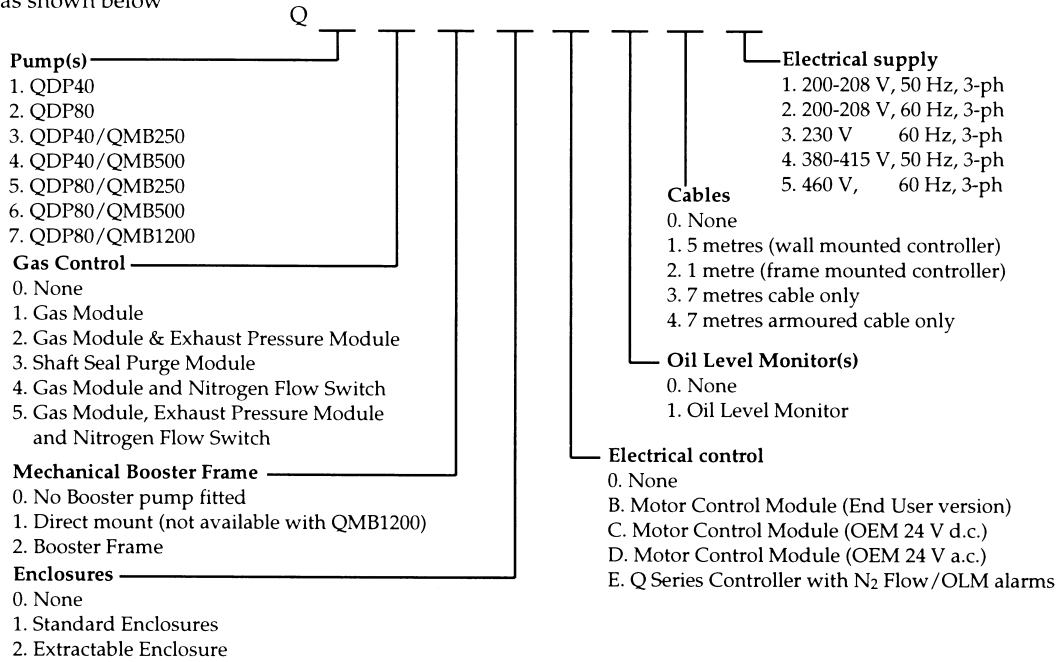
as shown below

Q _ _ _ _ _ _ _ _

Pump(s)
1. QDP40
2. QDP80
3. QDP40/QMB250
4. QDP40/QMB500
5. QDP80/QMB250
6. QDP80/QMB500
7. QDP80/QMB1200

Gas Control
0. None
1. Gas Module
2. Gas Module & Exhaust Pressure Module
3. Shaft Seal Purge Module
4. Gas Module and Nitrogen Flow Switch
5. Gas Module, Exhaust Pressure Module and Nitrogen Flow Switch

Mechanical Booster Frame
0. No Booster pump fitted
1. Direct mount (not available with QMB1200)
2. Booster Frame

Enclosures
0. None
1. Standard Enclosures
2. Extractable Enclosure

Electrical supply
1. 200-208 V, 50 Hz, 3-ph
2. 200-208 V, 60 Hz, 3-ph
3. 230 V 60 Hz, 3-ph
4. 380-415 V, 50 Hz, 3-ph
5. 460 V, 60 Hz, 3-ph

Cables
0. None
1. 5 metres (wall mounted controller)
2. 1 metre (frame mounted controller)
3. 7 metres cable only
4. 7 metres armoured cable only

Oil Level Monitor(s)
0. None
1. Oil Level Monitor

Electrical control
0. None
B. Motor Control Module (End User version)
C. Motor Control Module (OEM 24 V d.c.)
D. Motor Control Module (OEM 24 V a.c.)
E. Q Series Controller with $N_2$ Flow/OLM alarms